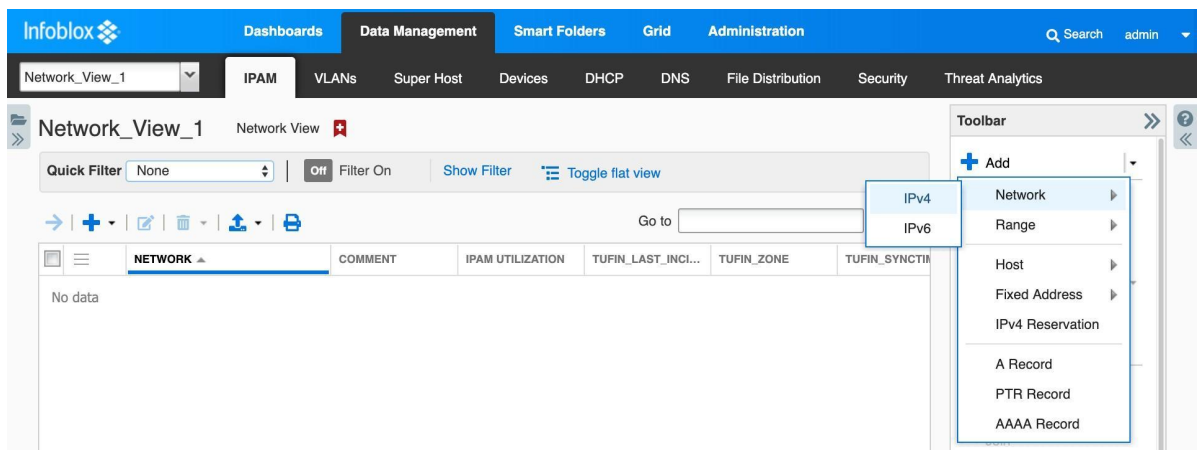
Infoblox Dashboards Data Management Smart Folders Grid Administration Search admin

Network_View_1 IPAM VLANs Super Host Devices DHCP DNS File Distribution Security Threat Analytics

Network_View_1 Network View

Quick Filter None Off Filter On Show Filter Toggle flat view

Go to

| | NETWORK | COMMENT | IPAM UTILIZATION | TUFIN_LAST_INCI... | TUFIN_ZONE | TUFIN_SYNCTI |
|---|---|---|---|---|---|---|
| No data | | | | | | |

Toolbar

Add

IPv4
IPv6

Network
Range
Host
Fixed Address
IPv4 Reservation
A Record
PTR Record
AAAA Record